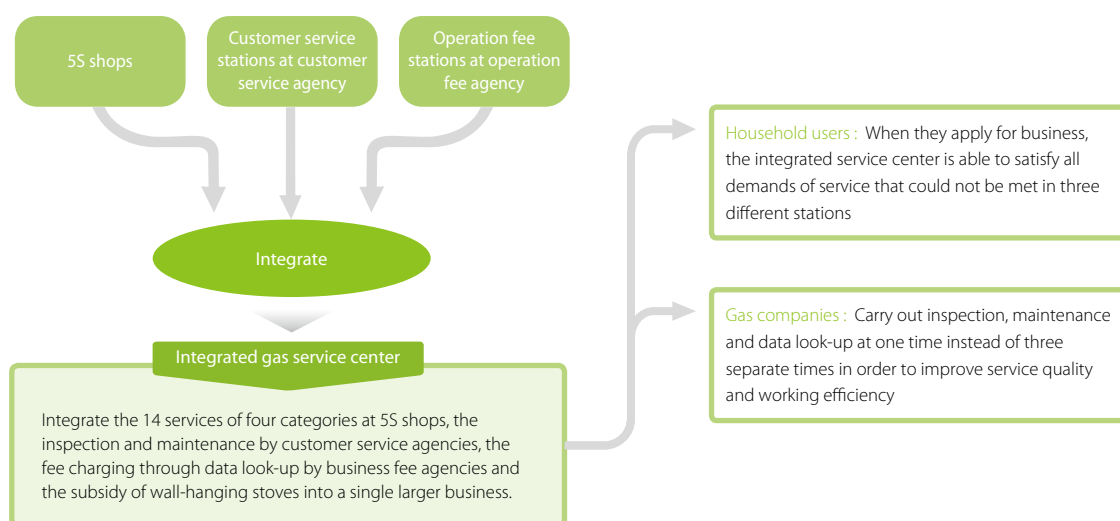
5S shops

Customer service stations at customer service agency

Operation fee stations at operation fee agency

Integrate

Integrated gas service center

Integrate the 14 services of four categories at 5S shops, the inspection and maintenance by customer service agencies, the fee charging through data look-up by business fee agencies and the subsidy of wall-hanging stoves into a single larger business.

Household users : When they apply for business, the integrated service center is able to satisfy all demands of service that could not be met in three different stations

Gas companies : Carry out inspection, maintenance and data look-up at one time instead of three separate times in order to improve service quality and working efficiency